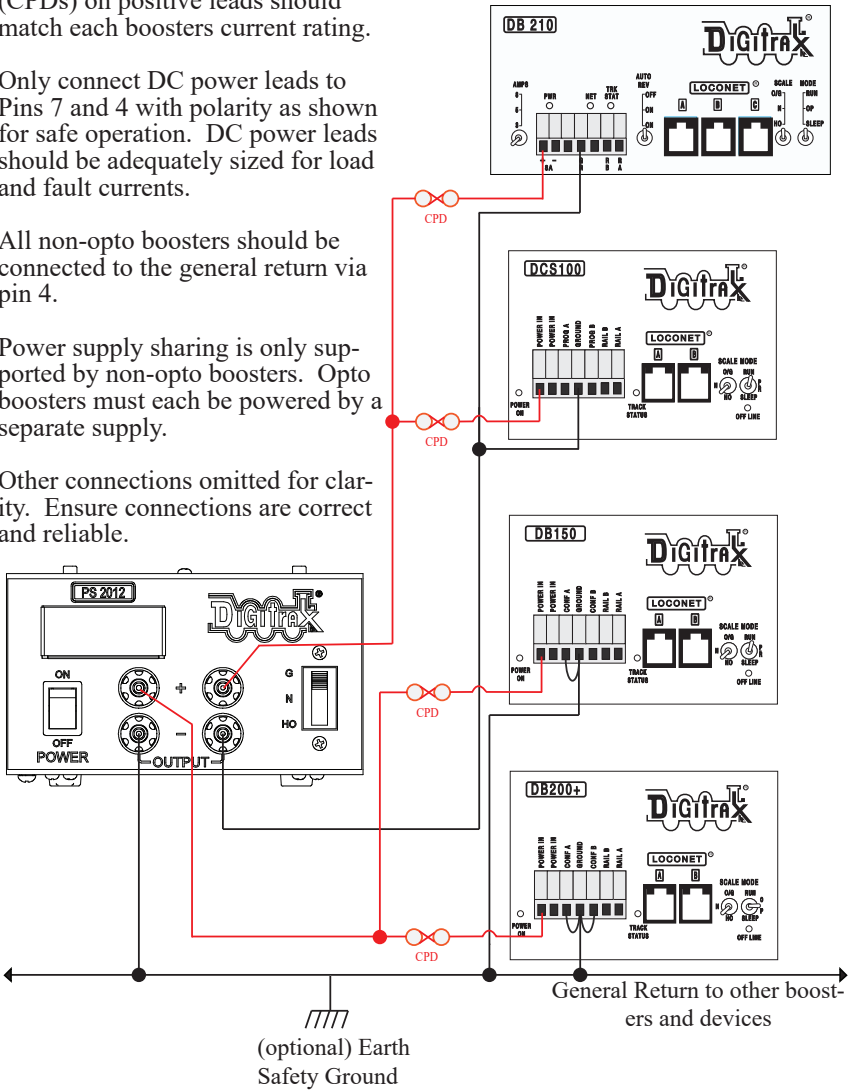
(CPDs) on positive leads should match each boosters current rating.

Only connect DC power leads to Pins 7 and 4 with polarity as shown for safe operation. DC power leads should be adequately sized for load and fault currents.

All non-opto boosters should be connected to the general return via pin 4.

Power supply sharing is only supported by non-opto boosters. Opto boosters must each be powered by a separate supply.

Other connections omitted for clarity. Ensure connections are correct and reliable.

DB 210
Digitrax
AMPS
PWR
NET
TRK STAT
AUTO REV
OFF
ON
ON
LOCONET
A
B
C
SCALE
O/G
N
HO
MODE
RUN
OP
SLEEP

CPD

DCS100
Digitrax
POWER IN
POWER IN
PROG A
GROUND
PROG B
RAIL B
RAIL A
POWER ON
TRACK STATUS
LOCONET
A
B
SCALE MODE
O/G
HO
OFF LINE

CPD

DB150
Digitrax
POWER IN
POWER IN
CONF A
GROUND
CONF B
RAIL B
RAIL A
POWER ON
TRACK STATUS
LOCONET
A
B
SCALE MODE
O/G
RUN
HO
SLEEP
OFF LINE

PS 2012
Digitrax
ON
OFF
POWER
+
−
OUTPUT
G
N
HO

CPD

DB200+
Digitrax
POWER IN
POWER IN
CONF A
GROUND
CONF B
RAIL B
RAIL A
POWER ON
TRACK STATUS
LOCONET
A
B
SCALE MODE
O/G
RUN
HO
SLEEP
OFF LINE

CPD

General Return to other boosters and devices

(optional) Earth Safety Ground